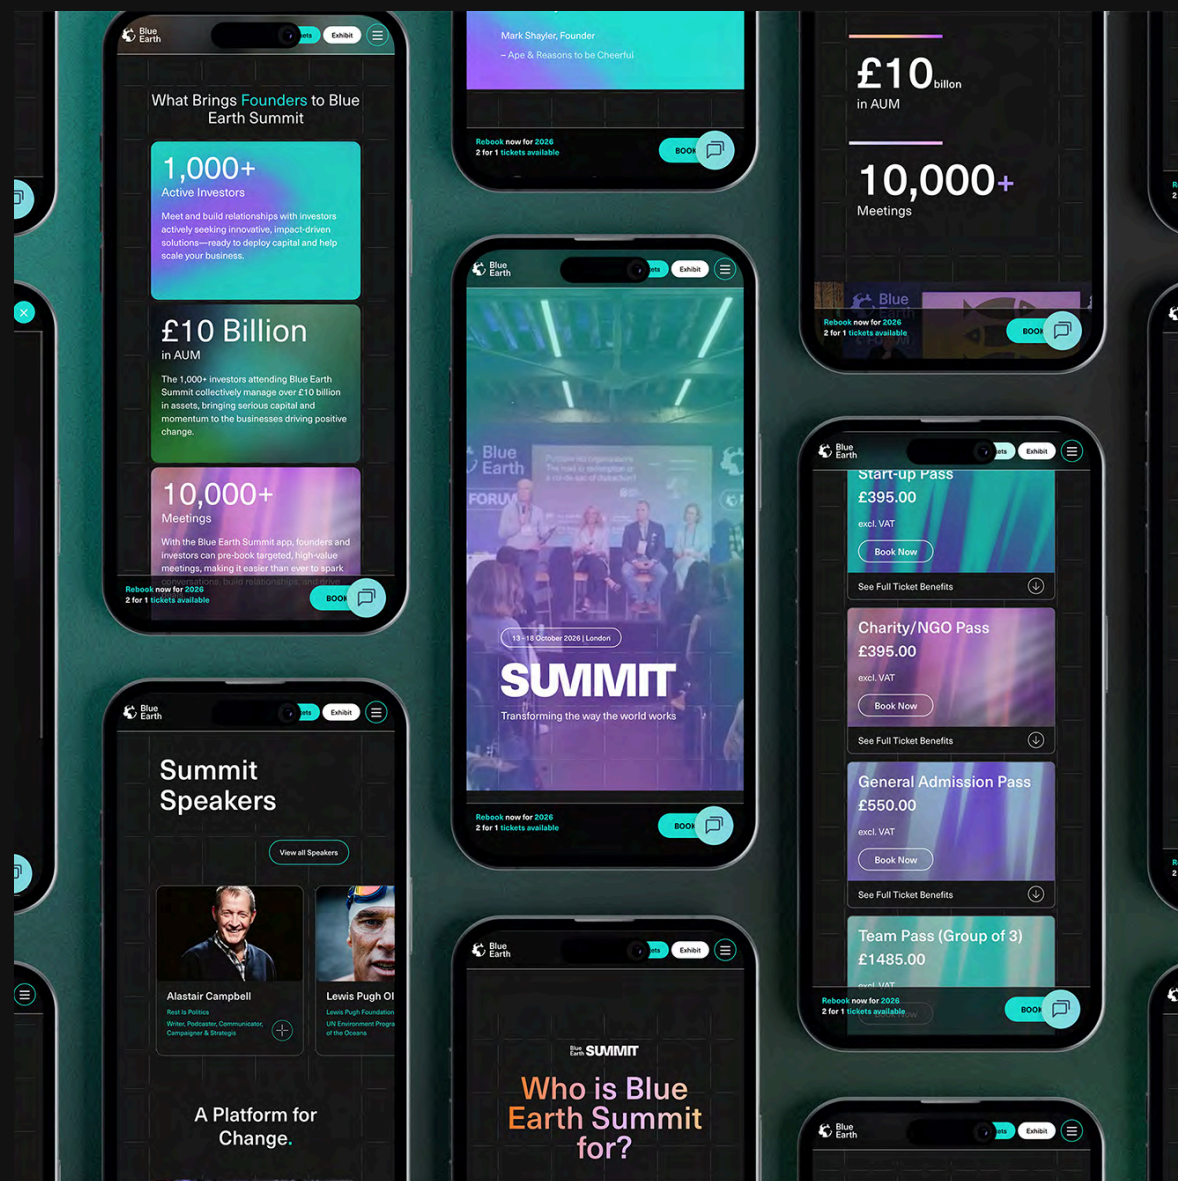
Blue Earth
Exhibit

What Brings Founders to Blue Earth Summit

1,000+
Active Investors
Meet and build relationships with investors actively seeking innovative, impact-driven solutions—ready to deploy capital and help scale your business.

£10 Billion
in AUM
The 1,000+ investors attending Blue Earth Summit collectively manage over £10 billion in assets, bringing serious capital and momentum to the businesses driving positive change.

10,000+
Meetings
With the Blue Earth Summit app, founders and investors can pre-book targeted, high-value meetings, making it easier than ever to spark conversations, build relationships, and drive

Rebook now for 2026
2 for 1 tickets available
BOOK

Mark Shayler, Founder
– Ape & Reasons to be Cheerful

Rebook now for 2026
2 for 1 tickets available
BOOK

£10 billon
in AUM

10,000+
Meetings

Rebook now for 2026
2 for 1 tickets available
BOOK

Blue Earth
Exhibit

Blue Earth
FORUM

13 – 15 October 2026 | London
SUMMIT
Transforming the way the world works

Rebook now for 2026
2 for 1 tickets available
BOOK

Blue Earth
Exhibit

Start-up Pass
£395.00
excl. VAT
Book Now
See Full Ticket Benefits

Charity/NGO Pass
£395.00
excl. VAT
Book Now
See Full Ticket Benefits

General Admission Pass
£550.00
excl. VAT
Book Now
See Full Ticket Benefits

Team Pass (Group of 3)
£1485.00
excl. VAT

Rebook now for 2026
2 for 1 tickets available
BOOK

Blue Earth
Exhibit

Summit Speakers
View all Speakers

Alastair Campbell
Rest Is Politics
Writer, Podcaster, Communicator, Campaigner & Strategist

Lewis Pugh OI
Lewis Pugh Foundation
UN Environment Progra of the Oceans

A Platform for Change.

Blue Earth
Exhibit

Blue Earth SUMMIT
Who is Blue Earth Summit for?

Blue Earth
Exhibit